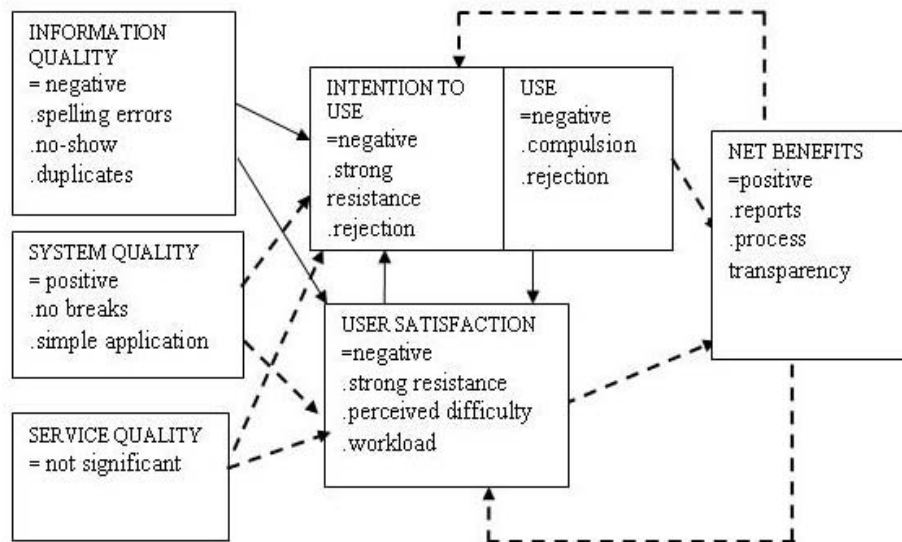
INFORMATION QUALITY
= negative
.spelling errors
.no-show
.duplicates

SYSTEM QUALITY
= positive
.no breaks
.simple application

SERVICE QUALITY
= not significant

INTENTION TO USE
=negative
.strong resistance
.rejection

USE
=negative
.compulsion
.rejection

USER SATISFACTION
=negative
.strong resistance
.perceived difficulty
.workload

NET BENEFITS
=positive
.reports
.process transparency